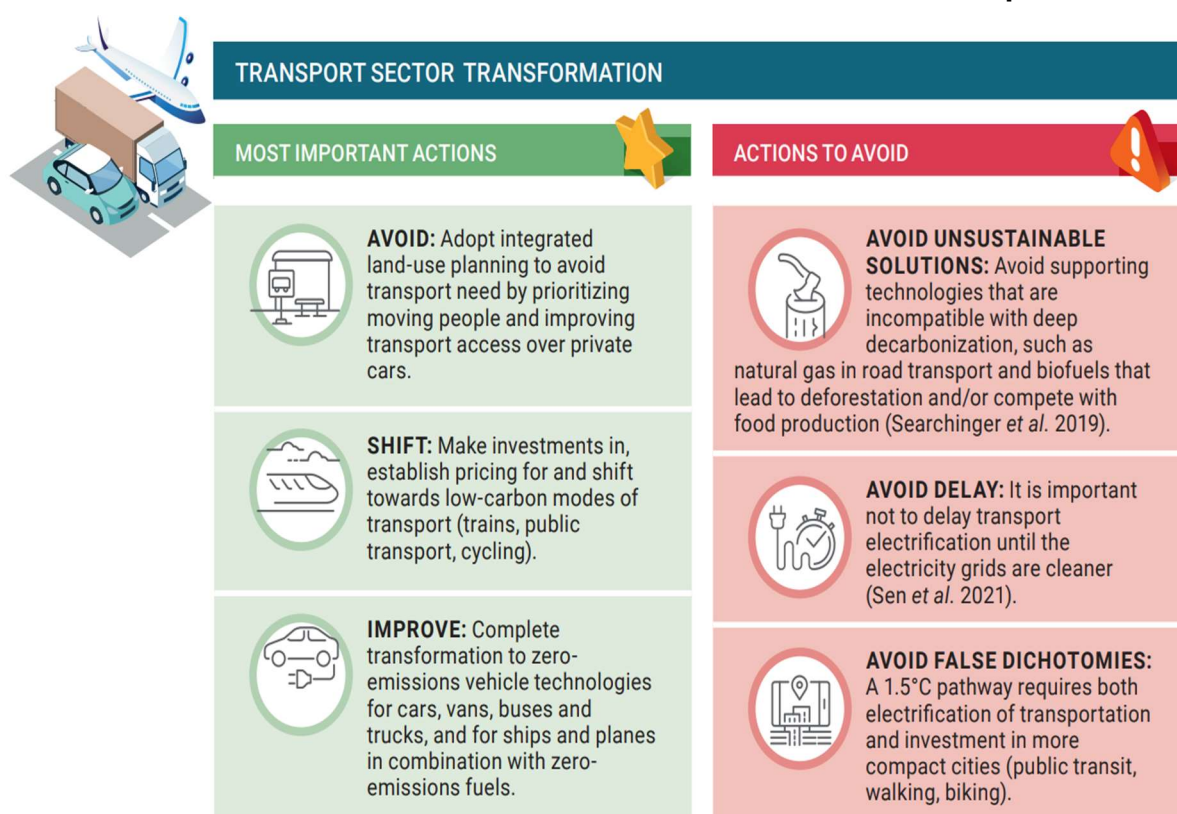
TRANSPORT SECTOR TRANSFORMATION

MOST IMPORTANT ACTIONS

AVOID: Adopt integrated land-use planning to avoid transport need by prioritizing moving people and improving transport access over private cars.

SHIFT: Make investments in, establish pricing for and shift towards low-carbon modes of transport (trains, public transport, cycling).

IMPROVE: Complete transformation to zero-emissions vehicle technologies for cars, vans, buses and trucks, and for ships and planes in combination with zero-emissions fuels.

ACTIONS TO AVOID

AVOID UNSUSTAINABLE SOLUTIONS: Avoid supporting technologies that are incompatible with deep decarbonization, such as natural gas in road transport and biofuels that lead to deforestation and/or compete with food production (Searchinger et al. 2019).

AVOID DELAY: It is important not to delay transport electrification until the electricity grids are cleaner (Sen et al. 2021).

AVOID FALSE DICHOTOMIES: A 1.5°C pathway requires both electrification of transportation and investment in more compact cities (public transit, walking, biking).